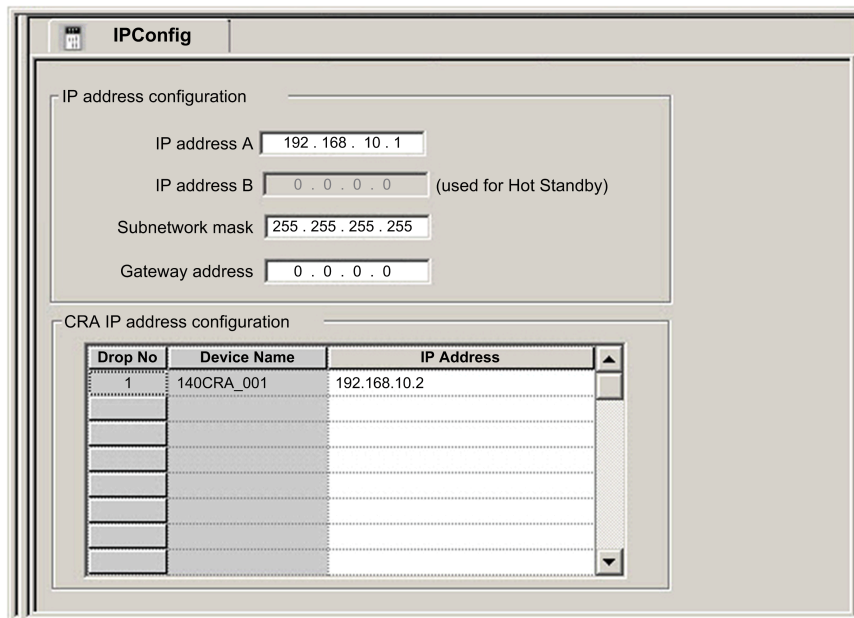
IPConfig

IP address configuration

IP address A 192 . 168 . 10 . 1

IP address B 0 . 0 . 0 . 0 (used for Hot Standby)

Subnetwork mask 255 . 255 . 255 . 255

Gateway address 0 . 0 . 0 . 0

CRA IP address configuration

| Drop No | Device Name | IP Address |
|---|---|---|
| 1 | 140CRA_001 | 192.168.10.2 |
| | | |
| | | |
| | | |
| | | |
| | | |
| | | |
| | | |